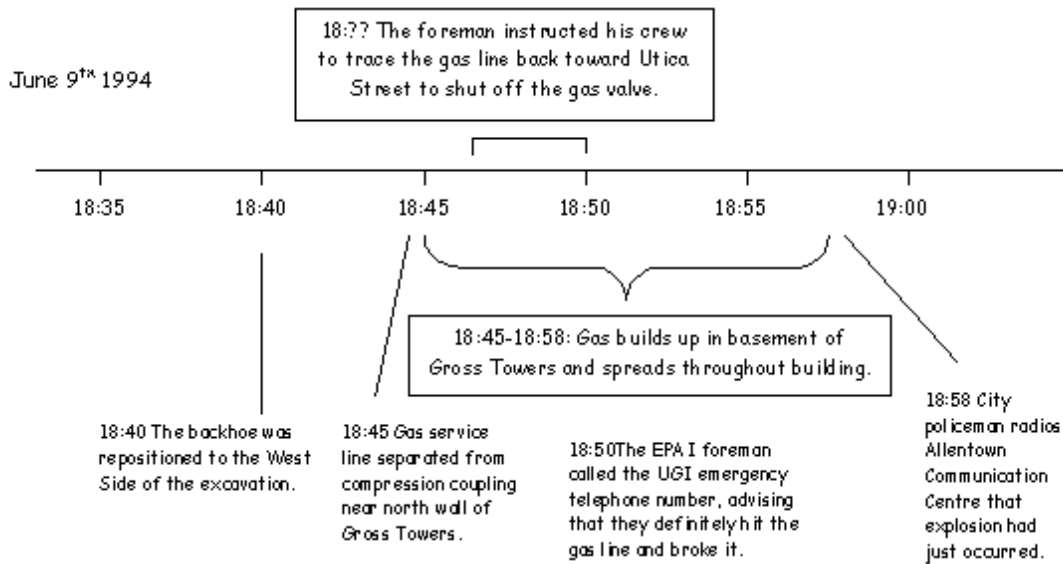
June 9$^{th}$ 1994

18:?? The foreman instructed his crew to trace the gas line back toward Utica Street to shut off the gas valve.

18:35

18:40

18:45

18:50

18:55

19:00

18:45-18:58: *Gas* builds up in basement of *Gross Towers* and spreads throughout building.

18:40 The backhoe was repositioned to the West Side of the excavation.

18:45 *Gas* service line separated from compression coupling near north wall of *Gross Towers*.

18:50The EPA I foreman called the UGI emergency telephone number, advising that they definitely hit the gas line and broke it.

18:58 City policeman radios Allentown Communication Centre that explosion had just occurred.